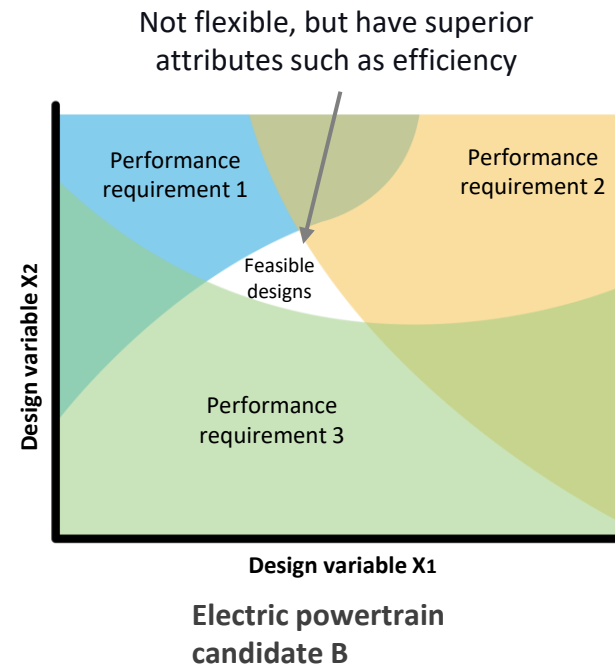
Not flexible, but have superior attributes such as efficiency

Performance requirement 1

Performance requirement 2

Feasible designs

Performance requirement 3

Design variable X2

Design variable X1

Electric powertrain candidate B